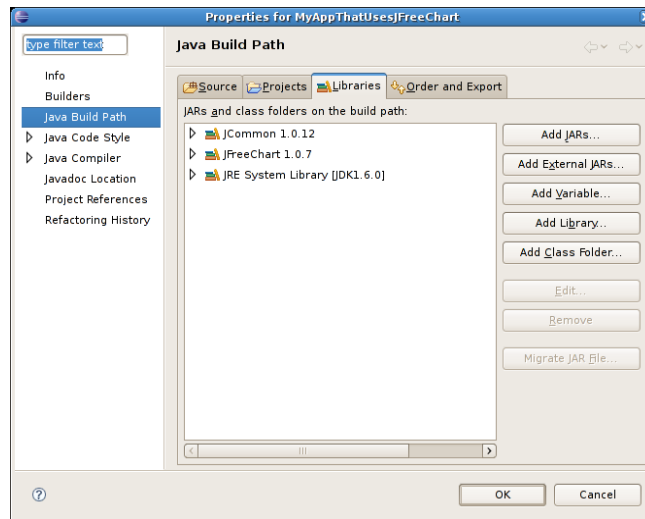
Properties for MyAppThatUsesJFreeChart

type filter text

Info
Builders
Java Build Path
Java Code Style
Java Compiler
Javadoc Location
Project References
Refactoring History

Java Build Path

Source
Projects
Libraries
Order and Export

JARs and class folders on the build path:

JCommon 1.0.12
JFreeChart 1.0.7
JRE System Library [JDK1.6.0]

Add JARs...
Add External JARs...
Add Variable...
Add Library...
Add Class Folder...
Edit...
Remove
Migrate JAR File...

OK
Cancel